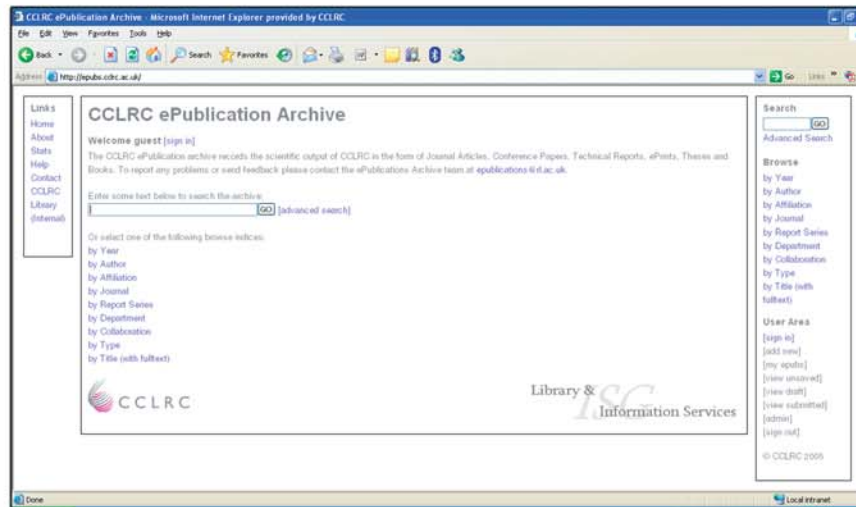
CCLRC ePublication Archive - Microsoft Internet Explorer provided by CCLRC

File Edit View Favorites Tools Help

Back Search Favorites

Address http://epubs.cclrc.ac.uk/

Go Links

Links
Home
About
Stats
Help
Contact
CCLRC
Library
(Internal)

CCLRC ePublication Archive

Welcome guest [sign in]

The CCLRC ePublication archive records the scientific output of CCLRC in the form of Journal Articles, Conference Papers, Technical Reports, ePrints, Theses and Books. To report any problems or send feedback please contact the ePublications Archive team at epublications@rl.ac.uk.

Enter some text below to search the archive:

GO [advanced search]

Or select one of the following browse indices:
by Year
by Author
by Affiliation
by Journal
by Report Series
by Department
by Collaboration
by Type
by Title (with fulltext)

CCLRC

Library & Information Services

ISC

Search
GO
Advanced Search

Browse
by Year
by Author
by Affiliation
by Journal
by Report Series
by Department
by Collaboration
by Type
by Title (with fulltext)

User Area
[sign in]
[add new]
[my epubs]
[view unsaved]
[view draft]
[view submitted]
[admin]
[sign out]

© CCLRC 2005

Done

Local intranet